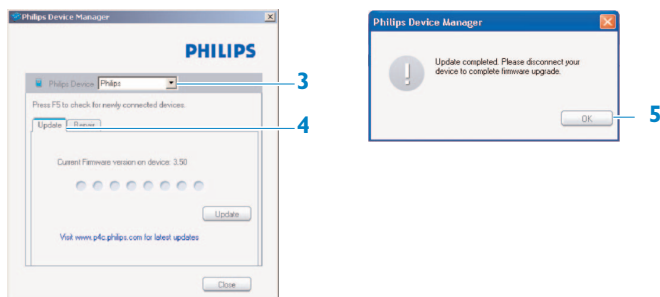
Philips Device Manager

PHILIPS

Philips Device: Philips

3

Press F5 to check for newly connected devices.

Update Repair

4

Current Firmware version on device: 3.50

Update

Visit www.p4c.philips.com for latest updates

Close

Philips Device Manager

Update completed. Please disconnect your device to complete firmware upgrade.

OK

5